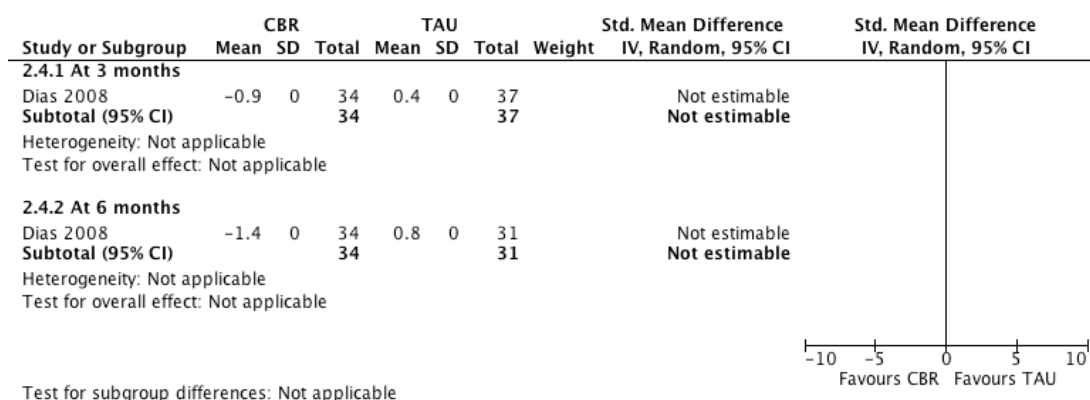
| Study or Subgroup | CBR Mean | CBR SD | CBR Total | TAU Mean | TAU SD | TAU Total | Weight | Std. Mean Difference IV, Random, 95% CI | Std. Mean Difference IV, Random, 95% CI |
|---|---|---|---|---|---|---|---|---|---|
| **2.4.1 At 3 months** | | | | | | | | | |
| Dias 2008 | −0.9 | 0 | 34 | 0.4 | 0 | 37 | | Not estimable | |
| **Subtotal (95% CI)** | | | **34** | | | **37** | | **Not estimable** | |
| Heterogeneity: Not applicable | | | | | | | | | |
| Test for overall effect: Not applicable | | | | | | | | | |
| **2.4.2 At 6 months** | | | | | | | | | |
| Dias 2008 | −1.4 | 0 | 34 | 0.8 | 0 | 31 | | Not estimable | |
| **Subtotal (95% CI)** | | | **34** | | | **31** | | **Not estimable** | |
| Heterogeneity: Not applicable | | | | | | | | | |
| Test for overall effect: Not applicable | | | | | | | | | |

−10 −5 0 5 10
Favours CBR Favours TAU

Test for subgroup differences: Not applicable